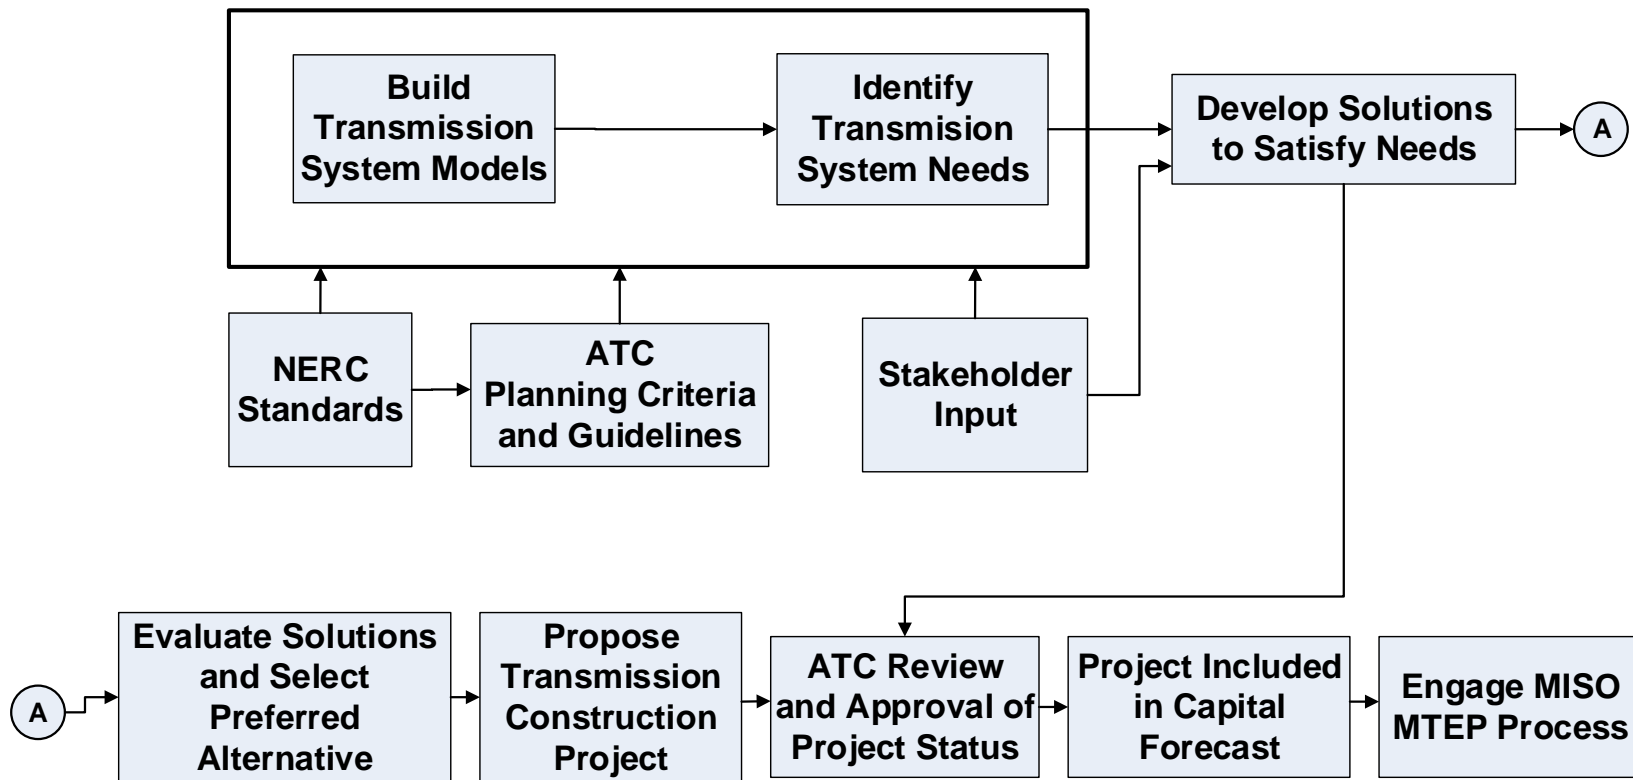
Build Transmission System Models

Identify Transmision System Needs

Develop Solutions to Satisfy Needs

A

NERC Standards

ATC Planning Criteria and Guidelines

Stakeholder Input

A

Evaluate Solutions and Select Preferred Alternative

Propose Transmission Construction Project

ATC Review and Approval of Project Status

Project Included in Capital Forecast

Engage MISO MTEP Process